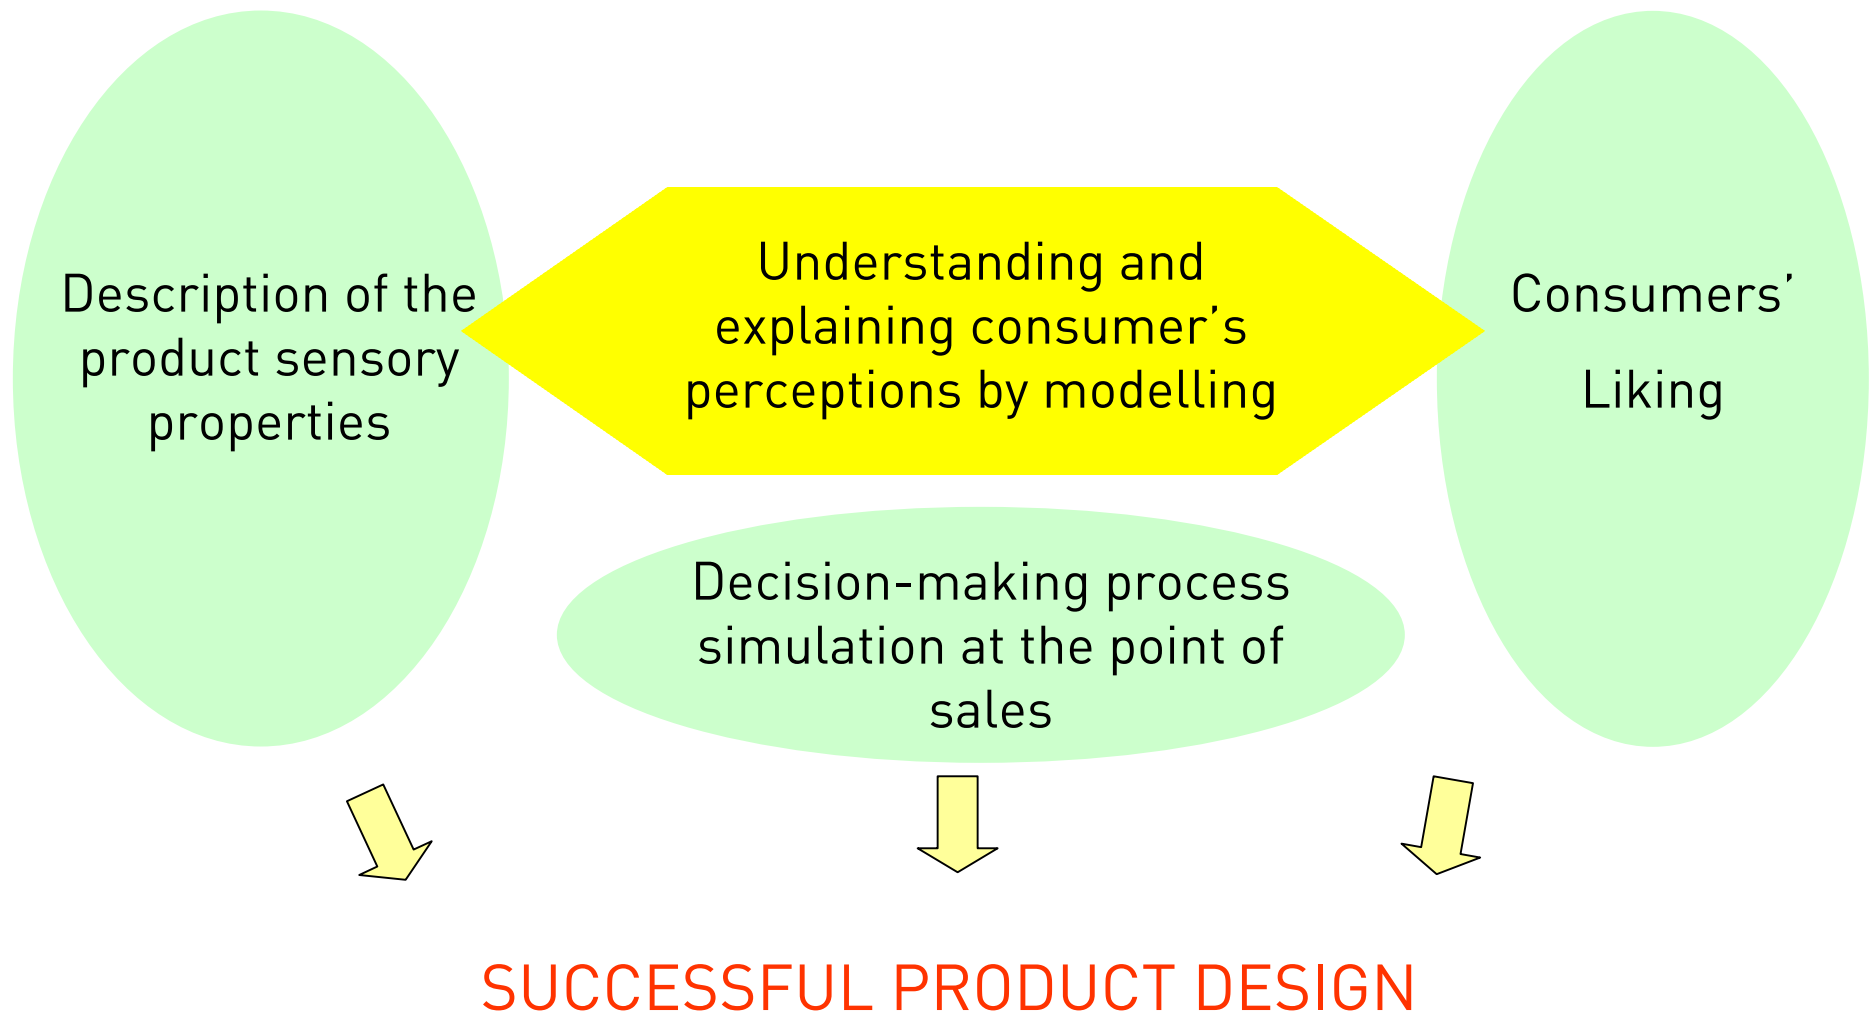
Description of the product sensory properties

Understanding and explaining consumer's perceptions by modelling

Consumers' Liking

Decision-making process simulation at the point of sales

SUCCESSFUL PRODUCT DESIGN